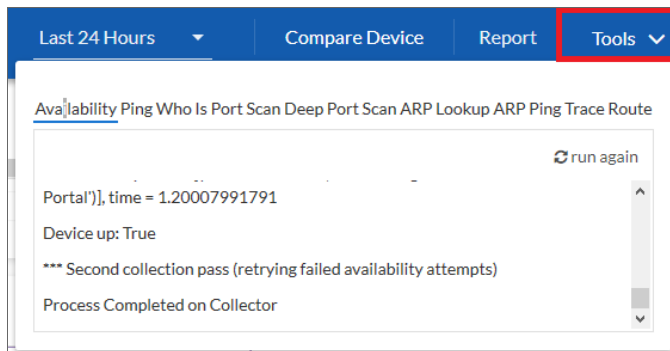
Last 24 Hours Compare Device Report Tools

Availability Ping Who Is Port Scan Deep Port Scan ARP Lookup ARP Ping Trace Route

run again

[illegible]

Portal')], time = 1.20007991791

Device up: True

*** Second collection pass (retrying failed availability attempts)

Process Completed on Collector